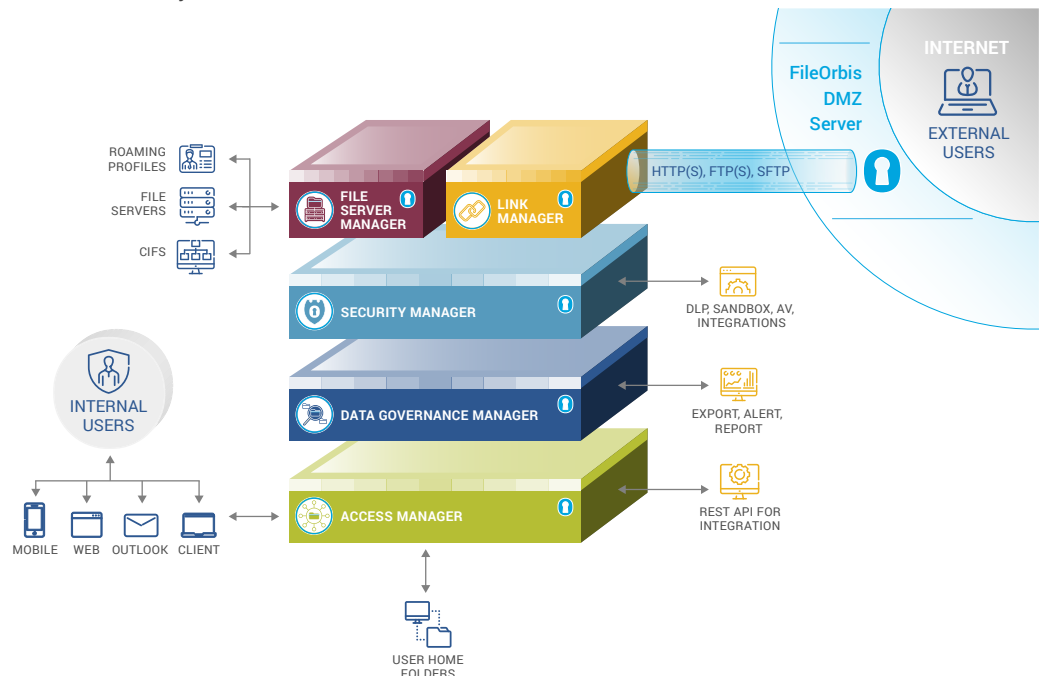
INTERNET

FileOrbis DMZ Server

EXTERNAL USERS

ROAMING PROFILES

FILE SERVERS

CIFS

FILE SERVER MANAGER

LINK MANAGER

HTTP(S), FTP(S), SFTP

SECURITY MANAGER

DLP, SANDBOX, AV, INTEGRATIONS

INTERNAL USERS

DATA GOVERNANCE MANAGER

EXPORT, ALERT, REPORT

ACCESS MANAGER

REST API FOR INTEGRATION

MOBILE WEB OUTLOOK CLIENT

USER HOME FOLDERS